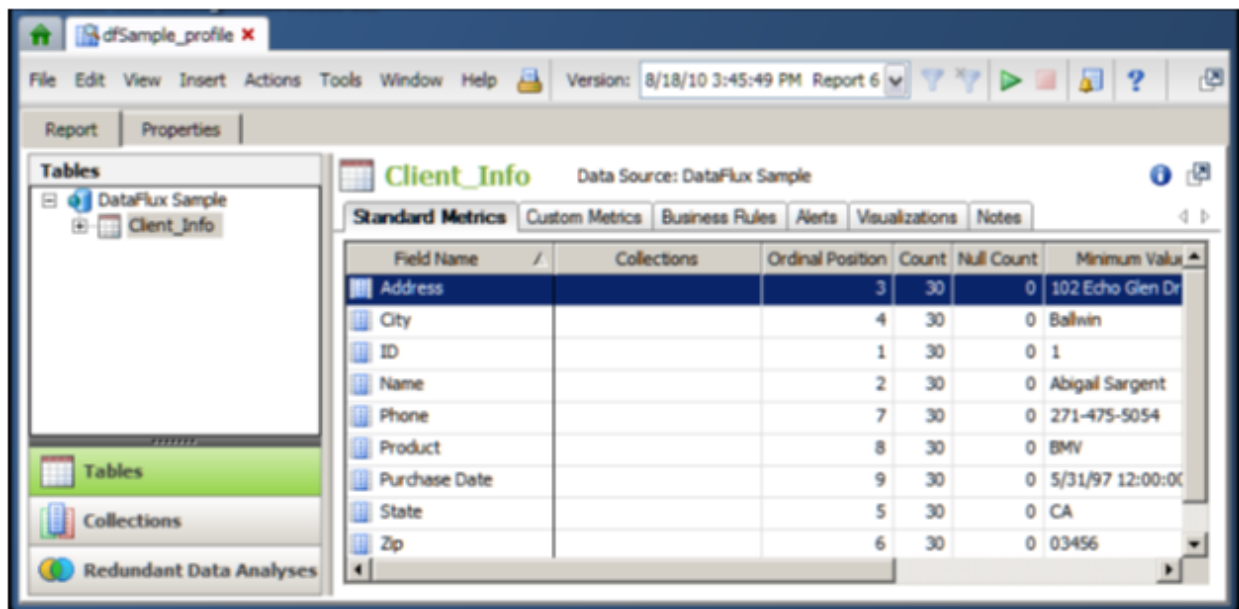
dfSample_profile

File Edit View Insert Actions Tools Window Help Version: 8/18/10 3:45:49 PM Report 6

Report Properties

Tables
DataFlux Sample
Client_Info

Client_Info Data Source: DataFlux Sample

Standard Metrics Custom Metrics Business Rules Alerts Visualizations Notes

| Field Name | Collections | Ordinal Position | Count | Null Count | Minimum Valu |
|---|---|---|---|---|---|
| Address | | 3 | 30 | 0 | 102 Echo Glen Dr |
| City | | 4 | 30 | 0 | Ballwin |
| ID | | 1 | 30 | 0 | 1 |
| Name | | 2 | 30 | 0 | Abigail Sargent |
| Phone | | 7 | 30 | 0 | 271-475-5054 |
| Product | | 8 | 30 | 0 | BMV |
| Purchase Date | | 9 | 30 | 0 | 5/31/97 12:00:0( |
| State | | 5 | 30 | 0 | CA |
| Zip | | 6 | 30 | 0 | 03456 |

Tables
Collections
Redundant Data Analyses